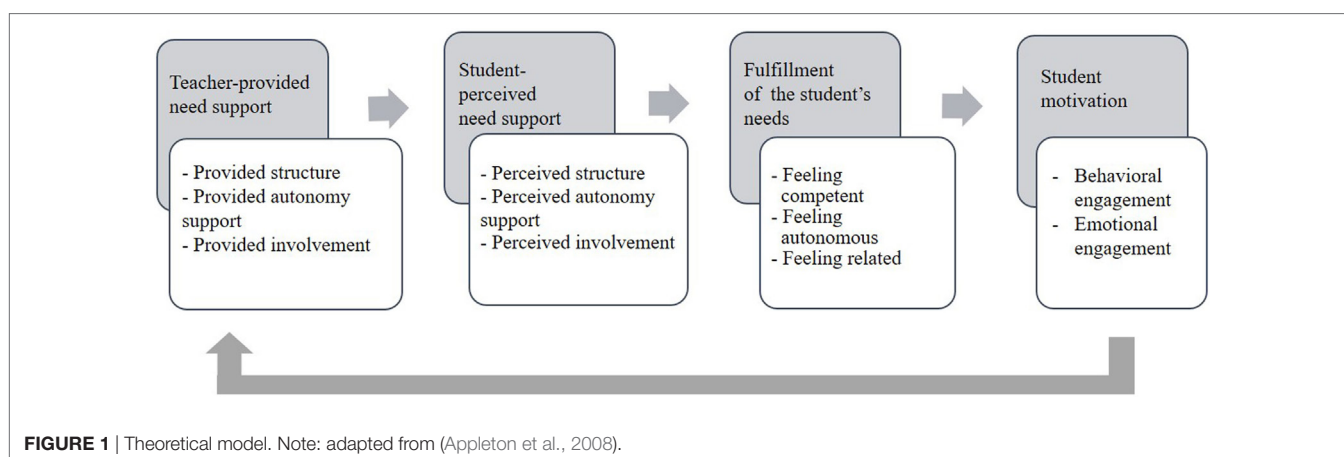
Teacher-provided need support

- Provided structure
- Provided autonomy support
- Provided involvement

Student-perceived need support

- Perceived structure
- Perceived autonomy support
- Perceived involvement

Fulfillment of the student's needs

- Feeling competent
- Feeling autonomous
- Feeling related

Student motivation

- Behavioral engagement
- Emotional engagement

FIGURE 1 | Theoretical model. Note: adapted from (Appleton et al., 2008).